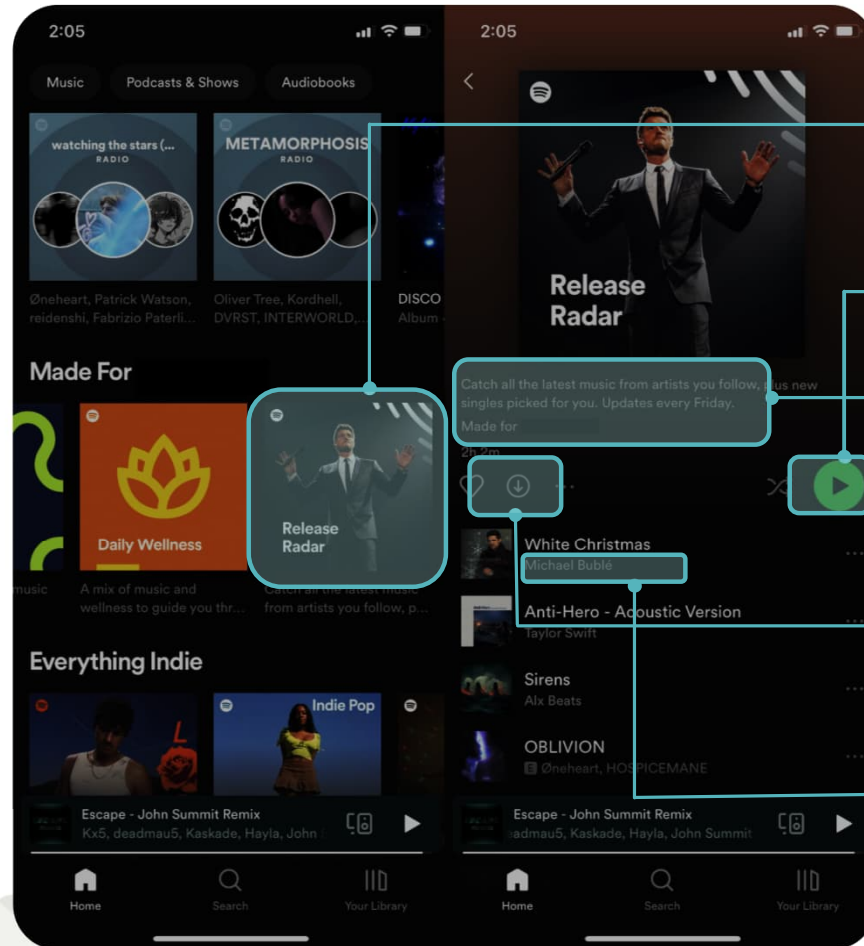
2:05

Music Podcasts & Shows Audiobooks

watching the stars (...
RADIO

METAMORPHOSIS
RADIO

Øneheart, Patrick Watson, reidenshi, Fabrizio Paterli...

Oliver Tree, Kordhell, DVRST, INTERWORLD,...

DISCO
Album

Made For

music

Daily Wellness

A mix of music and wellness to guide you thr...

Release Radar

Catch all the latest music from artists you follow, p...

Everything Indie

Indie Pop

Escape - John Summit Remix
Kx5, deadmau5, Kaskade, Hayla, John

Home Search Your Library

2:05

Release Radar

Catch all the latest music from artists you follow, plus new singles picked for you. Updates every Friday.

Made for

2h 2m

White Christmas
Michael Bublé

Anti-Hero - Acoustic Version
Taylor Swift

Sirens
Alx Beats

OBLIVION
E Øneheart, HOSPICEMANE

Escape - John Summit Remix
admau5, Kaskade, Hayla, John Summit

Home Search Your Library